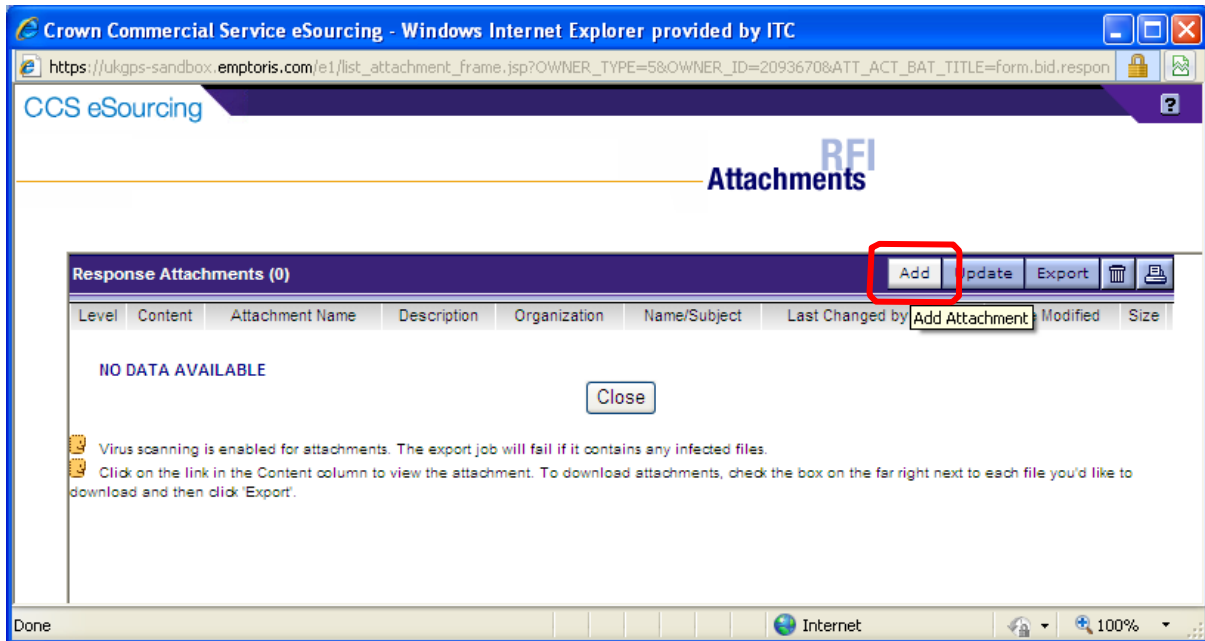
Crown Commercial Service eSourcing - Windows Internet Explorer provided by ITC

https://ukgps-sandbox.emptoris.com/e1/list_attachment_frame.jsp?OWNER_TYPE=5&OWNER_ID=2093670&ATT_ACT_BAT_TITLE=form.bid.respon

CCS eSourcing

?

RFI
Attachments

Response Attachments (0)

Add Update Export

| Level | Content | Attachment Name | Description | Organization | Name/Subject | Last Changed by | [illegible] Modified | Size |
|---|---|---|---|---|---|---|---|---|

Add Attachment

NO DATA AVAILABLE

Close

Virus scanning is enabled for attachments. The export job will fail if it contains any infected files.

Click on the link in the Content column to view the attachment. To download attachments, check the box on the far right next to each file you'd like to download and then click 'Export'.

Done

Internet

100%